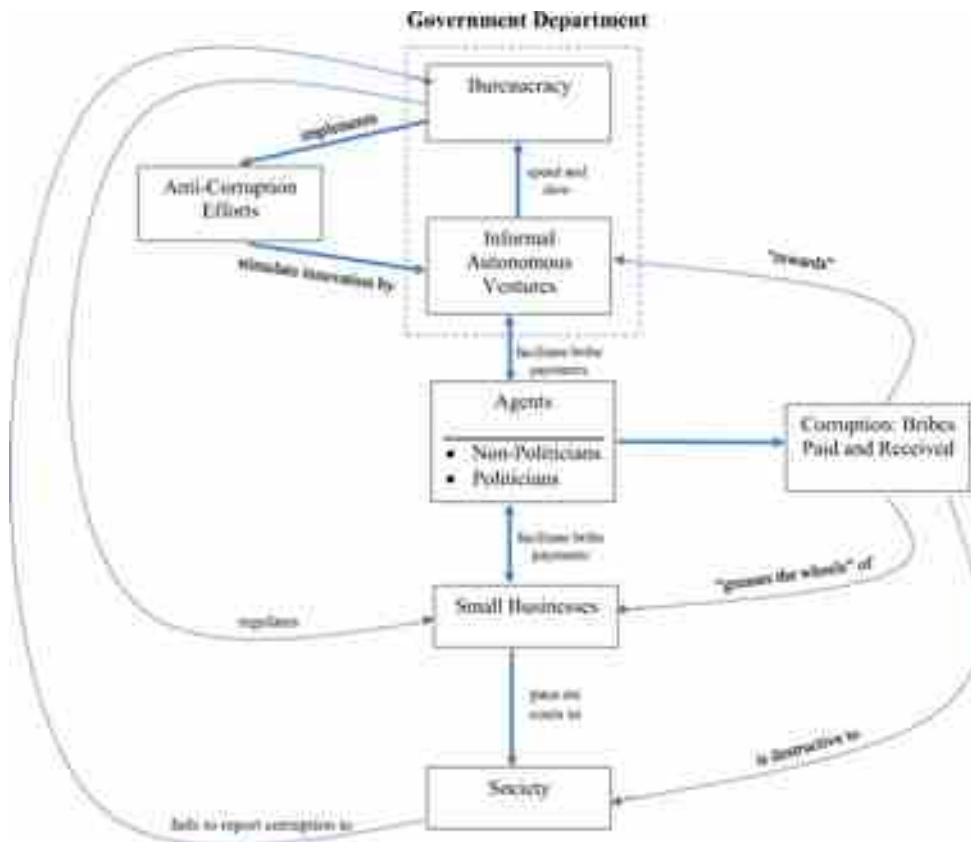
Government Department

Bureaucracy

implements

Anti-Corruption Efforts

spend and slow

Informal Autonomous Ventures

stimulate innovation by

"rewards"

facilitate bribe payments

Agents

- Non-Politicians
- Politicians

Corruption: Bribes Paid and Received

facilitate bribe payments

"greases the wheels" of

regulates

Small Businesses

pass on costs to

is destructive to

Society

fails to report corruption to